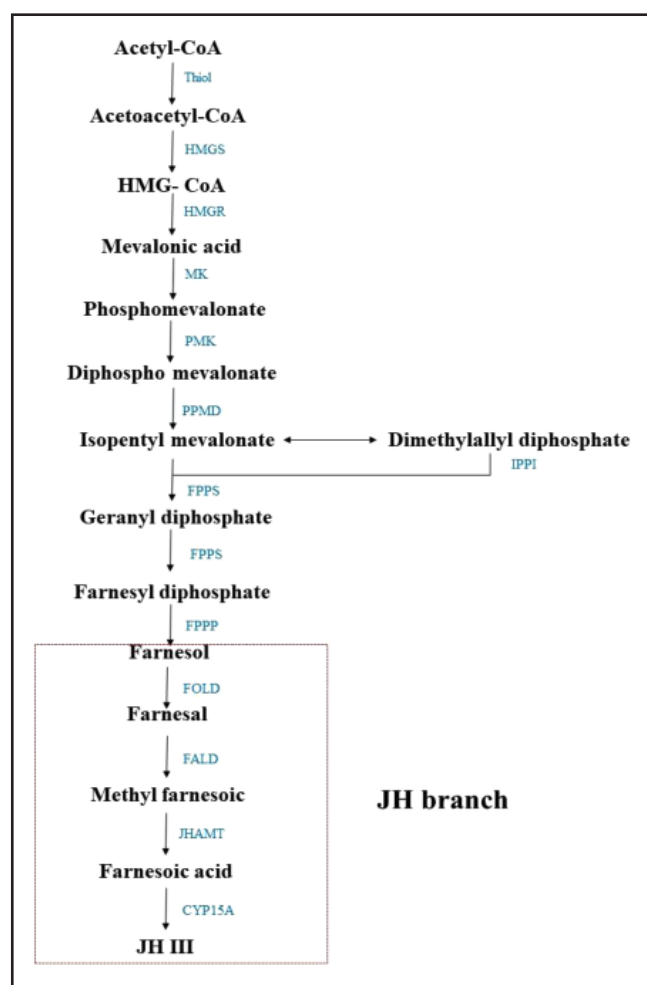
Acetyl-CoA
Thiol
Acetoacetyl-CoA
HMGS
HMG- CoA
HMGR
Mevalonic acid
MK
Phosphomevalonate
PMK
Diphospho mevalonate
PPMD
Isopentyl mevalonate
Dimethylallyl diphosphate
IPPI
FPPS
Geranyl diphosphate
FPPS
Farnesyl diphosphate
FPPP
Farnesol
FOLD
Farnesal
FALD
Methyl farnesoic
JHAMT
Farnesoic acid
CYP15A
JH III

JH branch